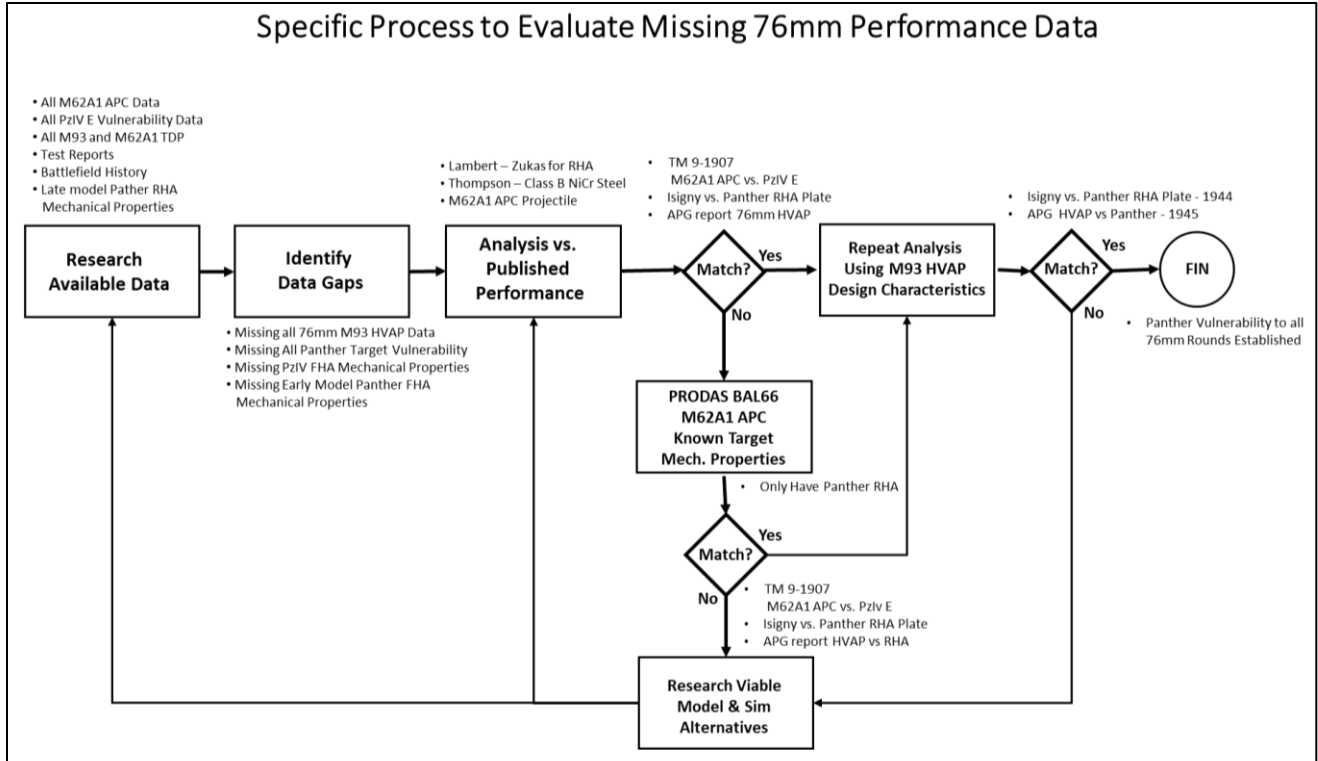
Specific Process to Evaluate Missing 76mm Performance Data

• All M62A1 APC Data
• All PzIV E Vulnerability Data
• All M93 and M62A1 TDP
• Test Reports
• Battlefield History
• Late model Pather RHA Mechanical Properties

• Lambert – Zukas for RHA
• Thompson – Class B NiCr Steel
• M62A1 APC Projectile

• TM 9-1907 M62A1 APC vs. PzIV E
• Isigny vs. Panther RHA Plate
• APG report 76mm HVAP

• Isigny vs. Panther RHA Plate - 1944
• APG HVAP vs Panther - 1945

Research Available Data

Identify Data Gaps

Analysis vs. Published Performance

Match?

Yes

No

Repeat Analysis Using M93 HVAP Design Characteristics

Match?

Yes

No

FIN

• Panther Vulnerability to all 76mm Rounds Established

• Missing all 76mm M93 HVAP Data
• Missing All Panther Target Vulnerability
• Missing PzIV FHA Mechanical Properties
• Missing Early Model Panther FHA Mechanical Properties

PRODAS BAL66 M62A1 APC Known Target Mech. Properties

• Only Have Panther RHA

Match?

Yes

No

• TM 9-1907 M62A1 APC vs. PzIv E
• Isigny vs. Panther RHA Plate
• APG report HVAP vs RHA

Research Viable Model & Sim Alternatives